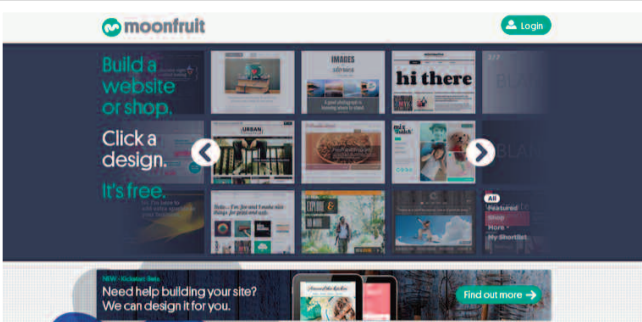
moonfruit

Login

Build a website or shop.

Click a design.

It's free.

IMAGES

hi there

URBAN

All
Featured
Shop
More
My Shortlist

NEW - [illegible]

Need help building your site? We can design it for you.

Find out more